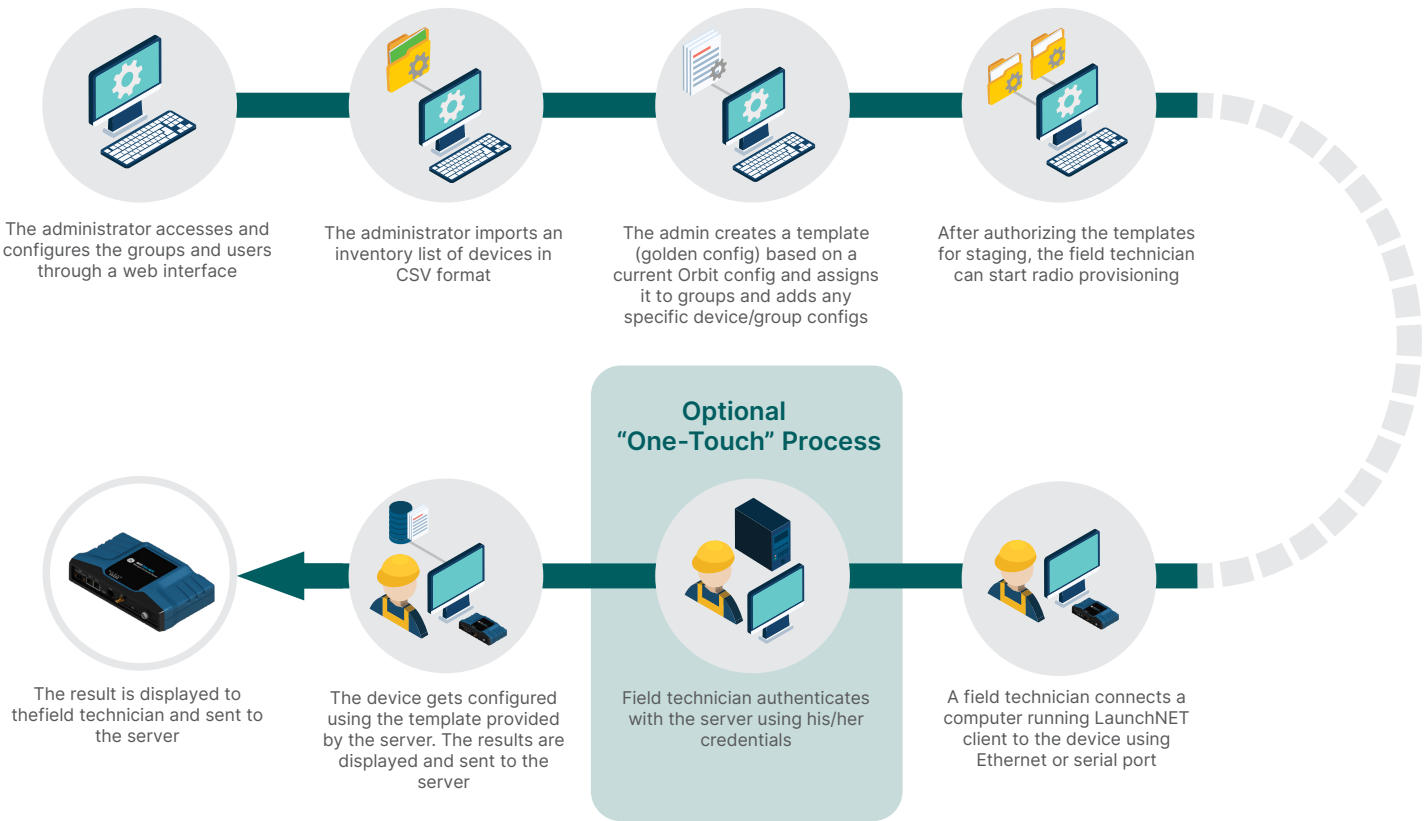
The administrator accesses and configures the groups and users through a web interface

The administrator imports an inventory list of devices in CSV format

The admin creates a template (golden config) based on a current Orbit config and assigns it to groups and adds any specific device/group configs

After authorizing the templates for staging, the field technician can start radio provisioning

Optional "One-Touch" Process

A field technician connects a computer running LaunchNET client to the device using Ethernet or serial port

Field technician authenticates with the server using his/her credentials

The device gets configured using the template provided by the server. The results are displayed and sent to the server

The result is displayed to thefield technician and sent to the server